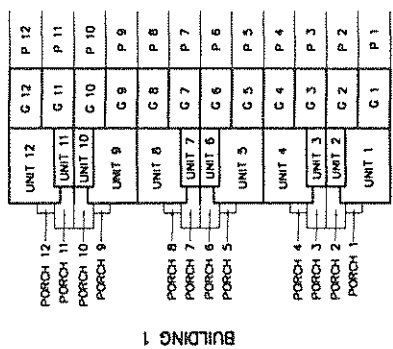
P 12
P 11
P 10
P 9
P 8
P 7
P 6
P 5
P 4
P 3
P 2
P 1

G 12
G 11
G 10
G 9
G 8
G 7
G 6
G 5
G 4
G 3
G 2
G 1

UNIT 12
UNIT 11
UNIT 10
UNIT 9
UNIT 8
UNIT 7
UNIT 6
UNIT 5
UNIT 4
UNIT 3
UNIT 2
UNIT 1

PORCH 12
PORCH 11
PORCH 10
PORCH 9
PORCH 8
PORCH 7
PORCH 6
PORCH 5
PORCH 4
PORCH 3
PORCH 2
PORCH 1

BUILDING 1